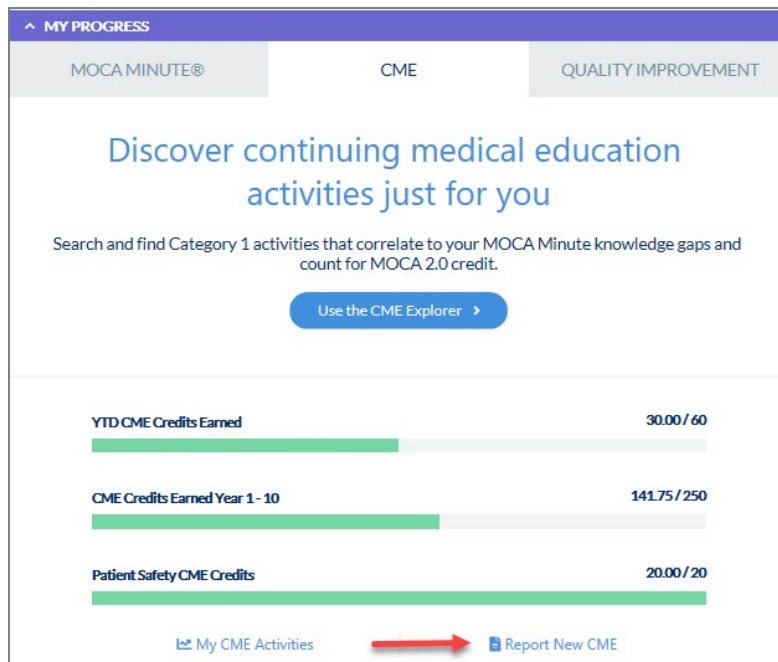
^ MY PROGRESS

MOCA MINUTE®

CME

QUALITY IMPROVEMENT

Discover continuing medical education activities just for you

Search and find Category 1 activities that correlate to your MOCA Minute knowledge gaps and count for MOCA 2.0 credit.

Use the CME Explorer ›

YTD CME Credits Earned 30.00 / 60

CME Credits Earned Year 1 - 10 141.75 / 250

Patient Safety CME Credits 20.00 / 20

My CME Activities

Report New CME